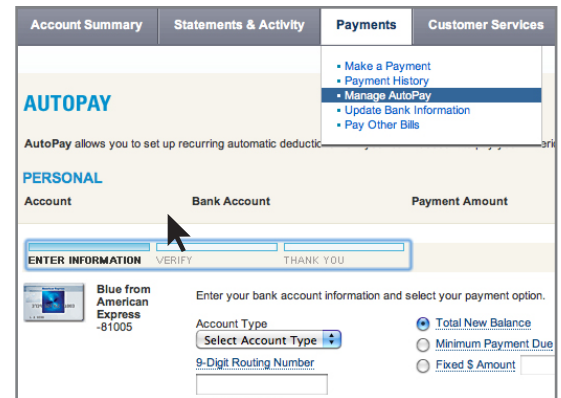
Account Summary | Statements & Activity | Payments | Customer Services

▪ Make a Payment
▪ Payment History
▪ Manage AutoPay
▪ Update Bank Information
▪ Pay Other Bills

AUTOPAY

AutoPay allows you to set up recurring automatic deductio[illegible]

PERSONAL

Account | Bank Account | Payment Amount

ENTER INFORMATION | VERIFY | THANK YOU

Blue from American Express -81005

Enter your bank account information and select your payment option.

Account Type
Select Account Type

9-Digit Routing Number

Total New Balance
Minimum Payment Due
Fixed $ Amount